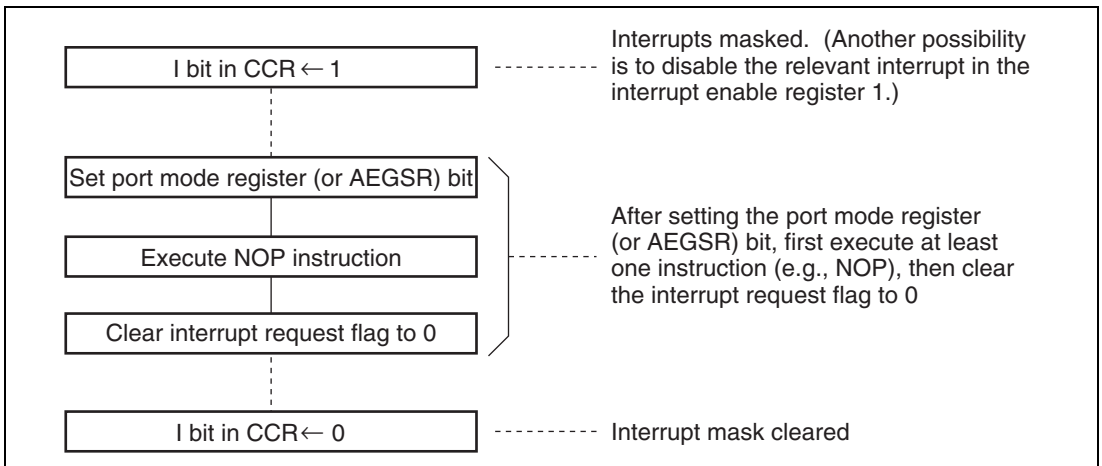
I bit in CCR ← 1

Interrupts masked. (Another possibility is to disable the relevant interrupt in the interrupt enable register 1.)

Set port mode register (or AEGSR) bit

Execute NOP instruction

Clear interrupt request flag to 0

After setting the port mode register (or AEGSR) bit, first execute at least one instruction (e.g., NOP), then clear the interrupt request flag to 0

I bit in CCR ← 0

Interrupt mask cleared